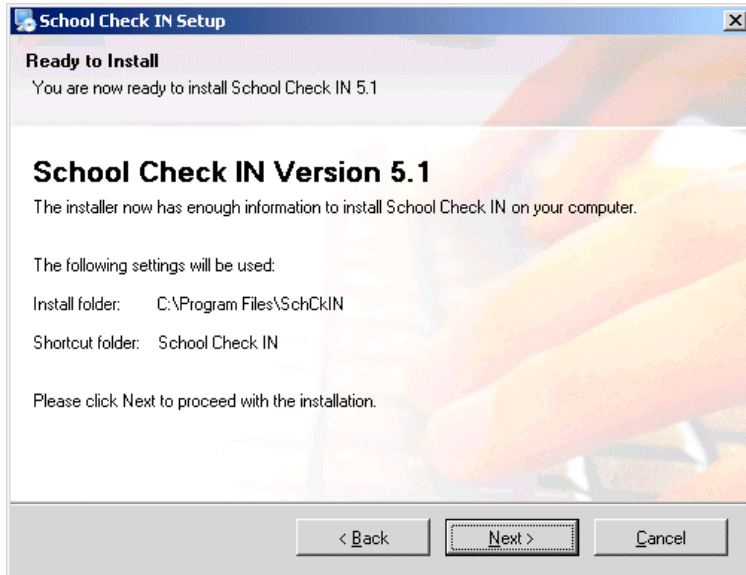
School Check IN Setup

Ready to Install

You are now ready to install School Check IN 5.1

School Check IN Version 5.1

The installer now has enough information to install School Check IN on your computer.

The following settings will be used:

Install folder: C:\Program Files\SchCkIN

Shortcut folder: School Check IN

Please click Next to proceed with the installation.

< Back

Next >

Cancel